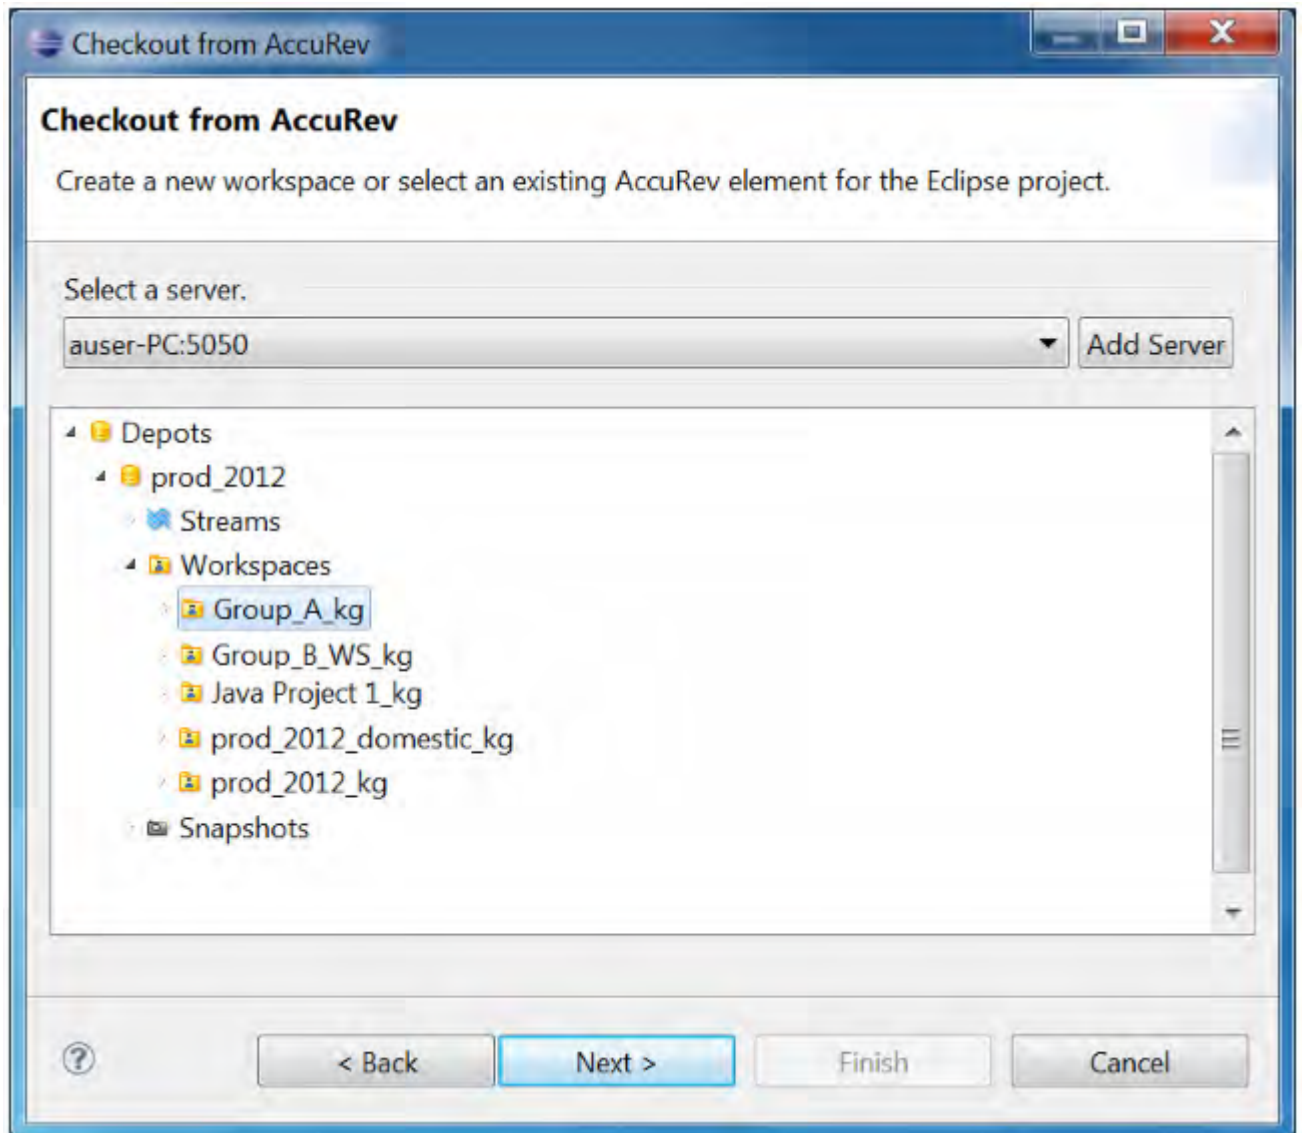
Checkout from AccuRev

Checkout from AccuRev

Create a new workspace or select an existing AccuRev element for the Eclipse project.

Select a server.

auser-PC:5050

Add Server

Depots
prod_2012
Streams
Workspaces
Group_A_kg
Group_B_WS_kg
Java Project 1_kg
prod_2012_domestic_kg
prod_2012_kg
Snapshots

?

< Back

Next >

Finish

Cancel